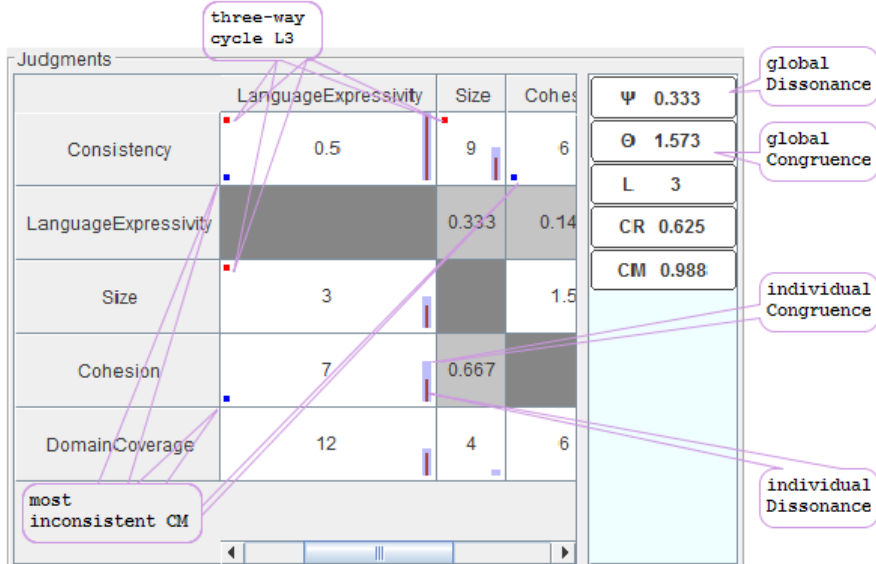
three-way cycle L3

Judgments

|  | LanguageExpressivity | Size | Cohes |
|---|---|---|---|
| Consistency | 0.5 | 9 | 6 |
| LanguageExpressivity |  | 0.333 | 0.14 |
| Size | 3 |  | 1.5 |
| Cohesion | 7 | 0.667 |  |
| DomainCoverage | 12 | 4 | 6 |

most inconsistent CM

Ψ 0.333
Θ 1.573
L 3
CR 0.625
CM 0.988

global Dissonance
global Congruence
individual Congruence
individual Dissonance